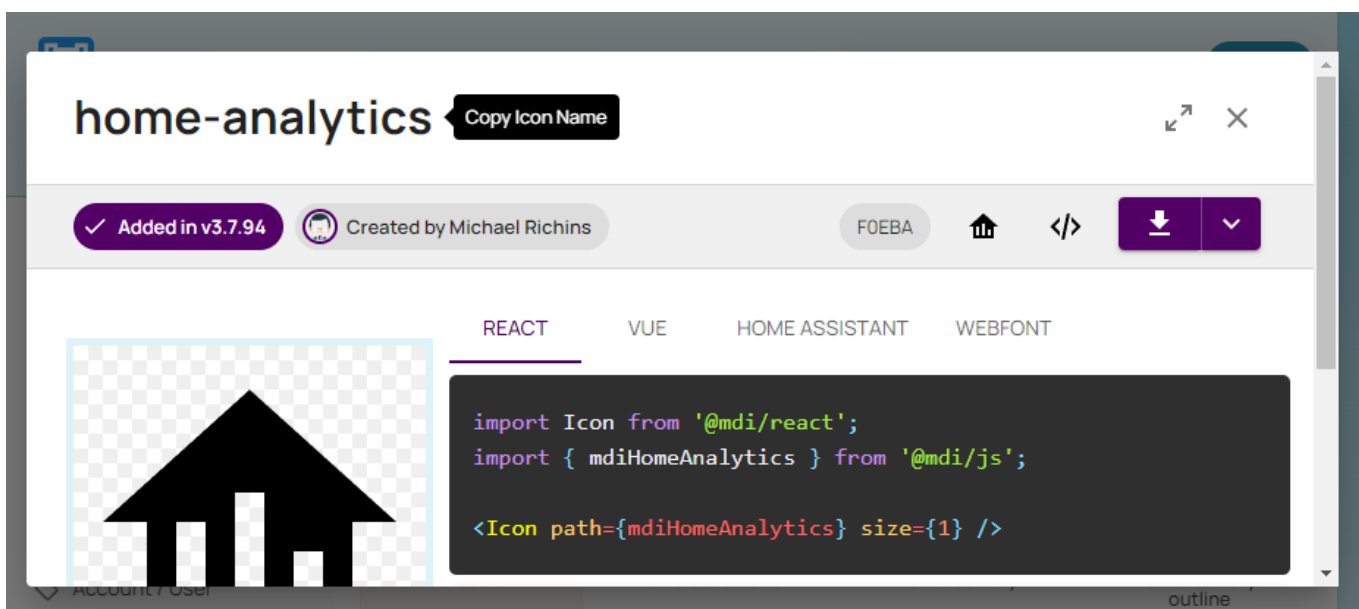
home-analytics

Copy Icon Name

Added in v3.7.94

Created by Michael Richins

F0EBA

REACT

VUE

HOME ASSISTANT

WEBFONT

import Icon from '@mdi/react';
import { mdiHomeAnalytics } from '@mdi/js';

<Icon path={mdiHomeAnalytics} size={1} />

Account / User

outline